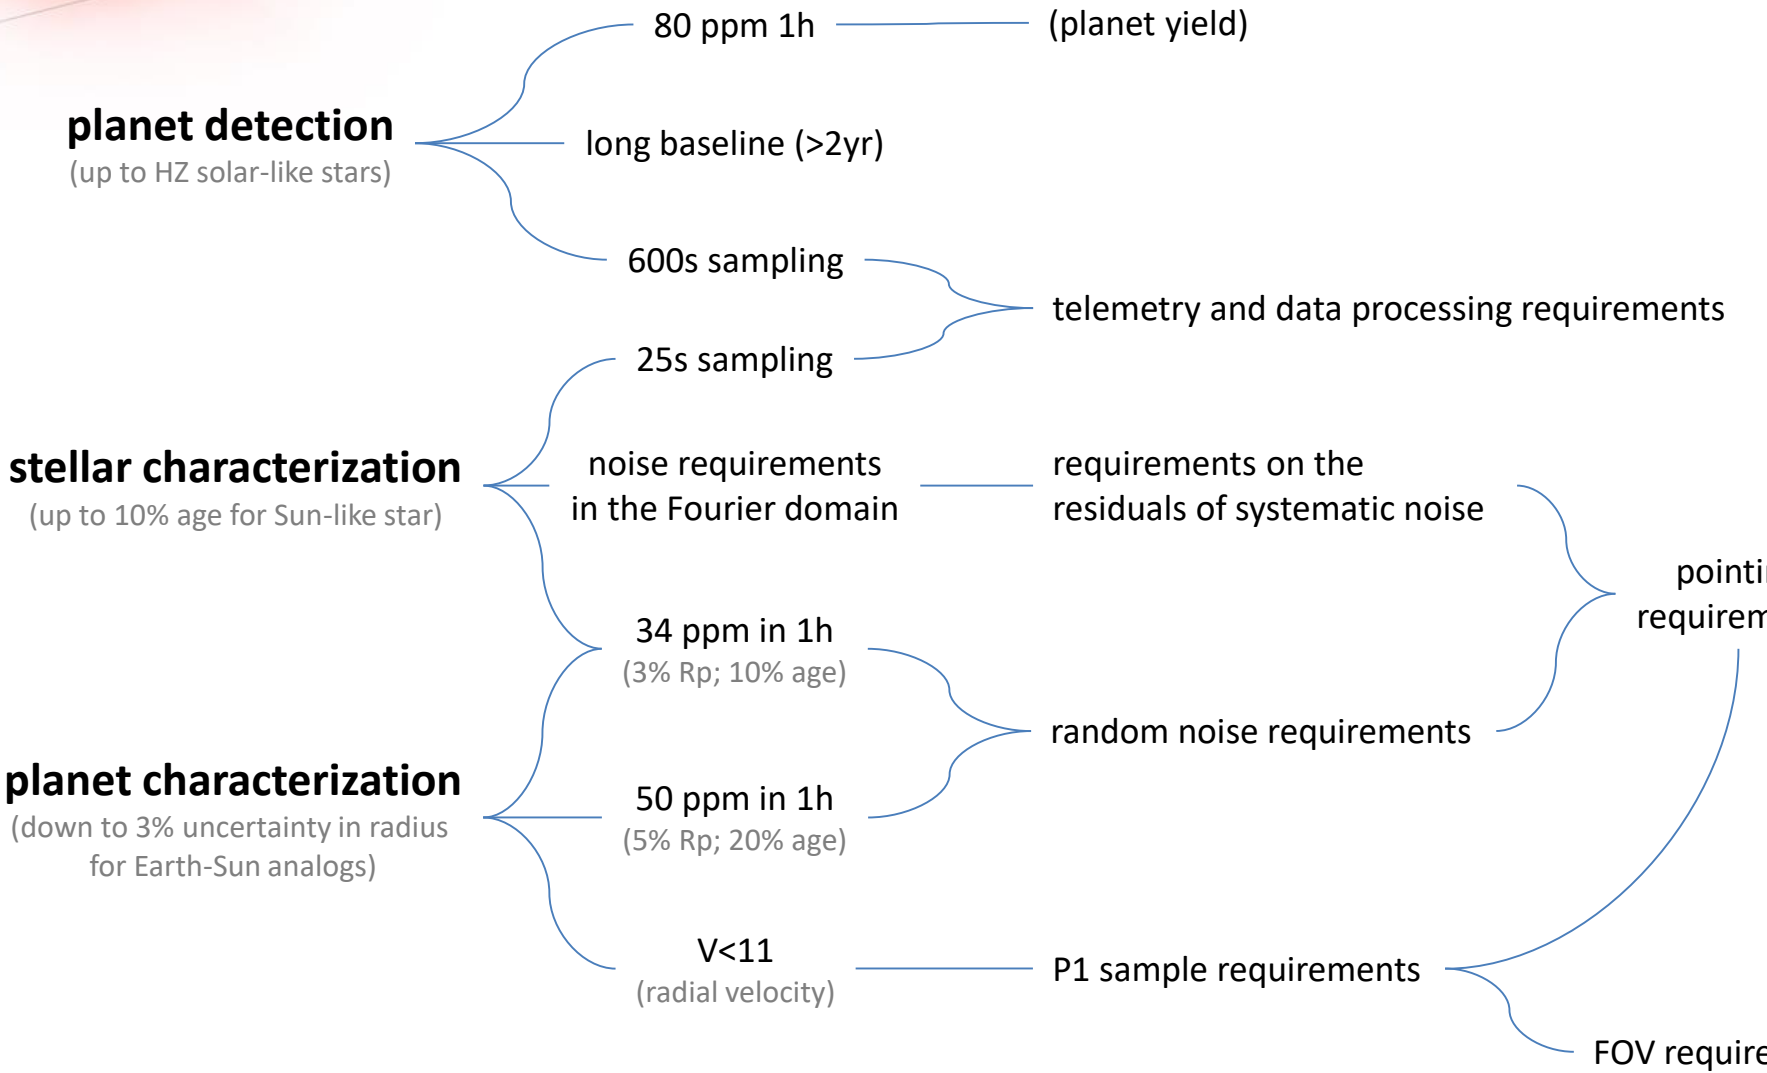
80 ppm 1h

(planet yield)

planet detection
(up to HZ solar-like stars)

long baseline (>2yr)

600s sampling

telemetry and data processing requirements

25s sampling

stellar characterization
(up to 10% age for Sun-like star)

noise requirements in the Fourier domain

requirements on the residuals of systematic noise

pointi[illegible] requirem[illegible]

34 ppm in 1h
(3% Rp; 10% age)

random noise requirements

planet characterization
(down to 3% uncertainty in radius for Earth-Sun analogs)

50 ppm in 1h
(5% Rp; 20% age)

V<11
(radial velocity)

P1 sample requirements

FOV require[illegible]